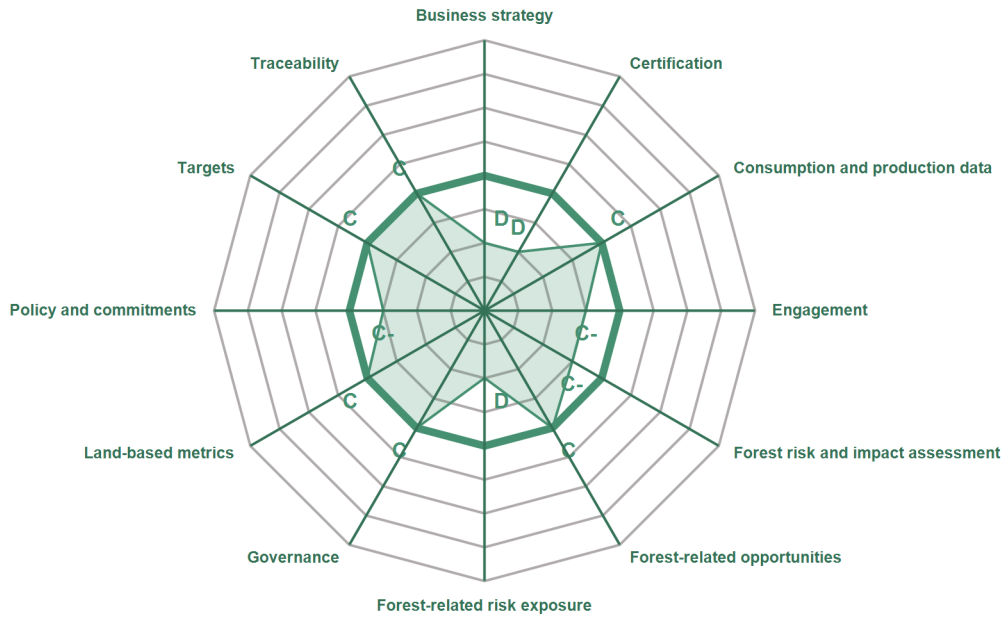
Business strategy
Certification
Consumption and production data
Engagement
Forest risk and impact assessment
Forest-related opportunities
Forest-related risk exposure
Governance
Land-based metrics
Policy and commitments
Targets
Traceability

D
D
C
C-
C-
C
D
C
C
C-
C
C